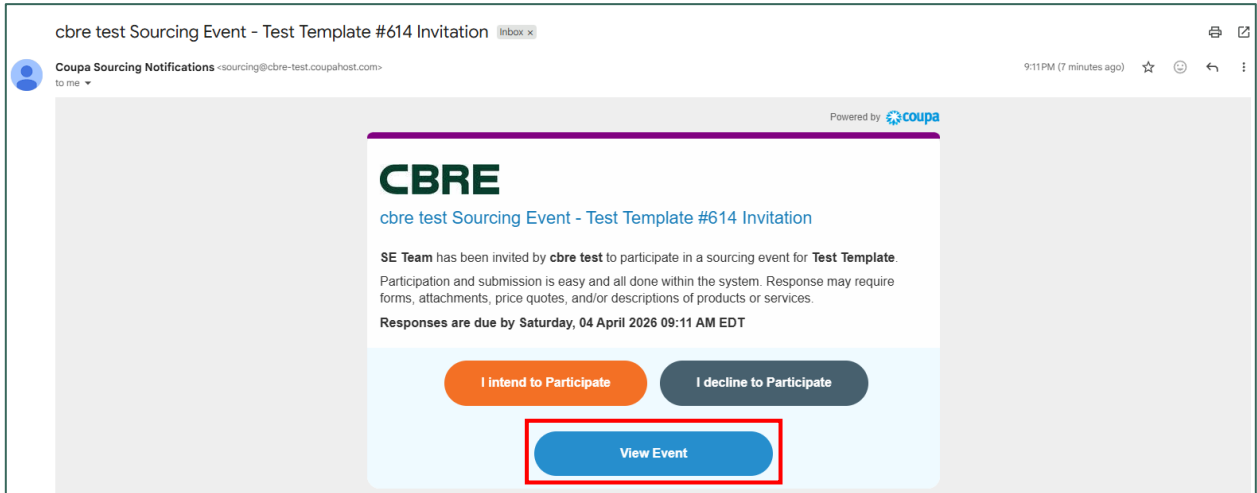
cbre test Sourcing Event - Test Template #614 Invitation Inbox ×

Coupa Sourcing Notifications <sourcing@cbre-test.coupahost.com>
to me

9:11 PM (7 minutes ago)

Powered by coupa

CBRE

cbre test Sourcing Event - Test Template #614 Invitation

SE Team has been invited by cbre test to participate in a sourcing event for Test Template.

Participation and submission is easy and all done within the system. Response may require forms, attachments, price quotes, and/or descriptions of products or services.

Responses are due by Saturday, 04 April 2026 09:11 AM EDT

I intend to Participate

I decline to Participate

View Event